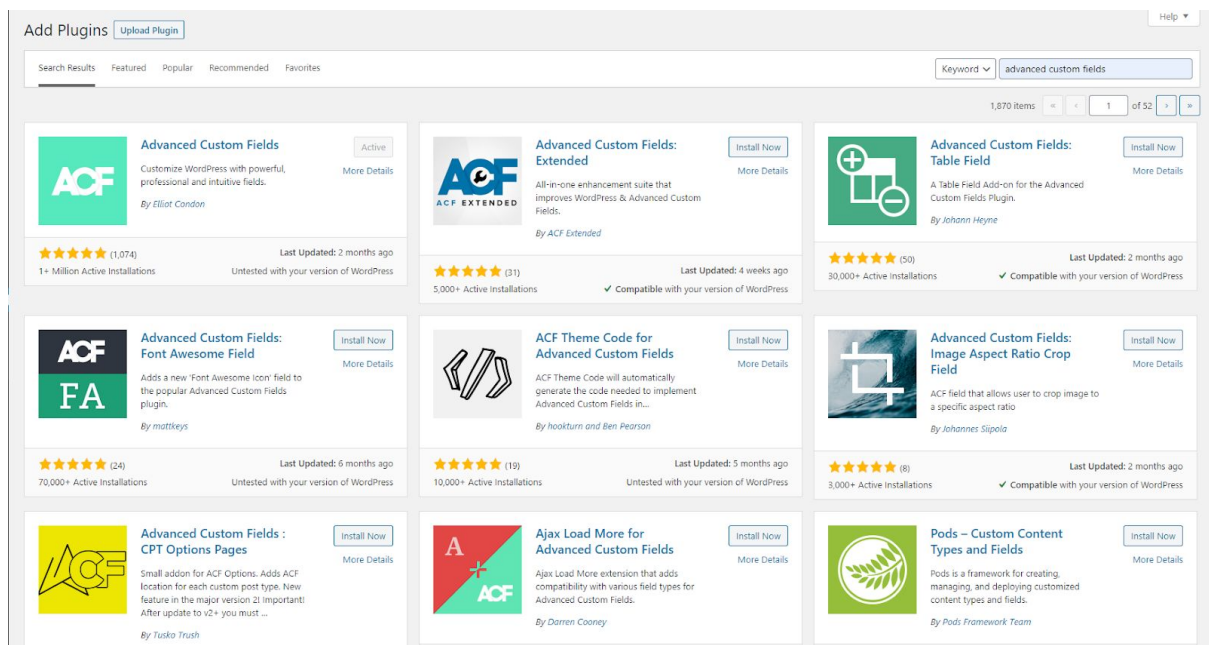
Add Plugins Upload Plugin

Help ▾

Search Results Featured Popular Recommended Favorites

Keyword ⌄ advanced custom fields

1,870 items « ‹ 1 of 52 › »

ACF

Advanced Custom Fields

Active

More Details

Customize WordPress with powerful, professional and intuitive fields.

By Elliot Condon

(1,074)

Last Updated: 2 months ago

1+ Million Active Installations

Untested with your version of WordPress

ACF EXTENDED

Advanced Custom Fields: Extended

Install Now

More Details

All-in-one enhancement suite that improves WordPress & Advanced Custom Fields.

By ACF Extended

(31)

Last Updated: 4 weeks ago

5,000+ Active Installations

✓ Compatible with your version of WordPress

Advanced Custom Fields: Table Field

Install Now

More Details

A Table Field Add-on for the Advanced Custom Fields Plugin.

By Johann Heyne

(50)

Last Updated: 2 months ago

30,000+ Active Installations

✓ Compatible with your version of WordPress

ACF FA

Advanced Custom Fields: Font Awesome Field

Install Now

More Details

Adds a new 'Font Awesome Icon' field to the popular Advanced Custom Fields plugin.

By mattkeys

(24)

Last Updated: 6 months ago

70,000+ Active Installations

Untested with your version of WordPress

ACF Theme Code for Advanced Custom Fields

Install Now

More Details

ACF Theme Code will automatically generate the code needed to implement Advanced Custom Fields in...

By hookturn and Ben Pearson

(19)

Last Updated: 5 months ago

10,000+ Active Installations

Untested with your version of WordPress

Advanced Custom Fields: Image Aspect Ratio Crop Field

Install Now

More Details

ACF field that allows user to crop image to a specific aspect ratio

By Johannes Siipola

(8)

Last Updated: 2 months ago

3,000+ Active Installations

✓ Compatible with your version of WordPress

ACF

Advanced Custom Fields : CPT Options Pages

Install Now

More Details

Small addon for ACF Options. Adds ACF location for each custom post type. New feature in the major version 2! Important! After update to v2+ you must ...

By Tusko Trush

A + ACF

Ajax Load More for Advanced Custom Fields

Install Now

More Details

Ajax Load More extension that adds compatibility with various field types for Advanced Custom Fields.

By Darren Cooney

Pods – Custom Content Types and Fields

Install Now

More Details

Pods is a framework for creating, managing, and deploying customized content types and fields.

By Pods Framework Team